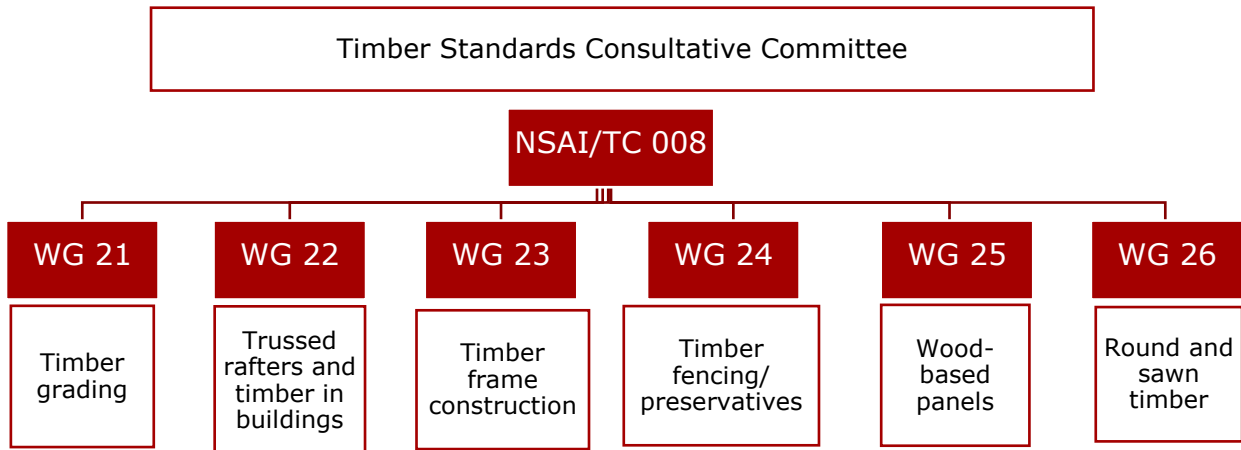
Timber Standards Consultative Committee

NSAI/TC 008

WG 21

Timber grading

WG 22

Trussed rafters and timber in buildings

WG 23

Timber frame construction

WG 24

Timber fencing/ preservatives

WG 25

Wood-based panels

WG 26

Round and sawn timber